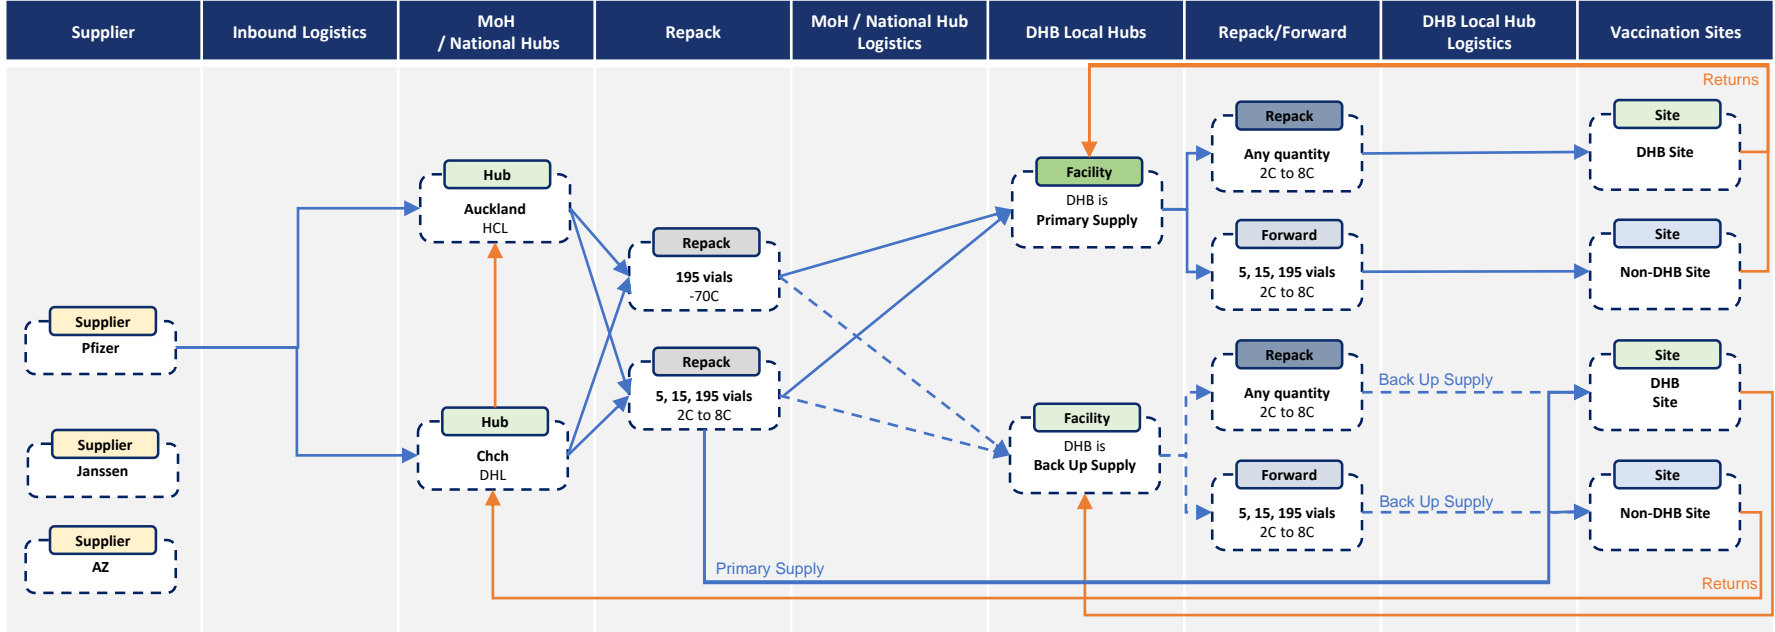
Supplier | Inbound Logistics | MoH / National Hubs | Repack | MoH / National Hub Logistics | DHB Local Hubs | Repack/Forward | DHB Local Hub Logistics | Vaccination Sites

Returns

Supplier
Pfizer

Supplier
Janssen

Supplier
AZ

Hub
Auckland
HCL

Hub
Chch
DHL

Repack
195 vials
-70C

Repack
5, 15, 195 vials
2C to 8C

Facility
DHB is
Primary Supply

Facility
DHB is
Back Up Supply

Repack
Any quantity
2C to 8C

Forward
5, 15, 195 vials
2C to 8C

Repack
Any quantity
2C to 8C

Forward
5, 15, 195 vials
2C to 8C

Back Up Supply

Back Up Supply

Site
DHB Site

Site
Non-DHB Site

Site
DHB
Site

Site
Non-DHB Site

Primary Supply

Returns